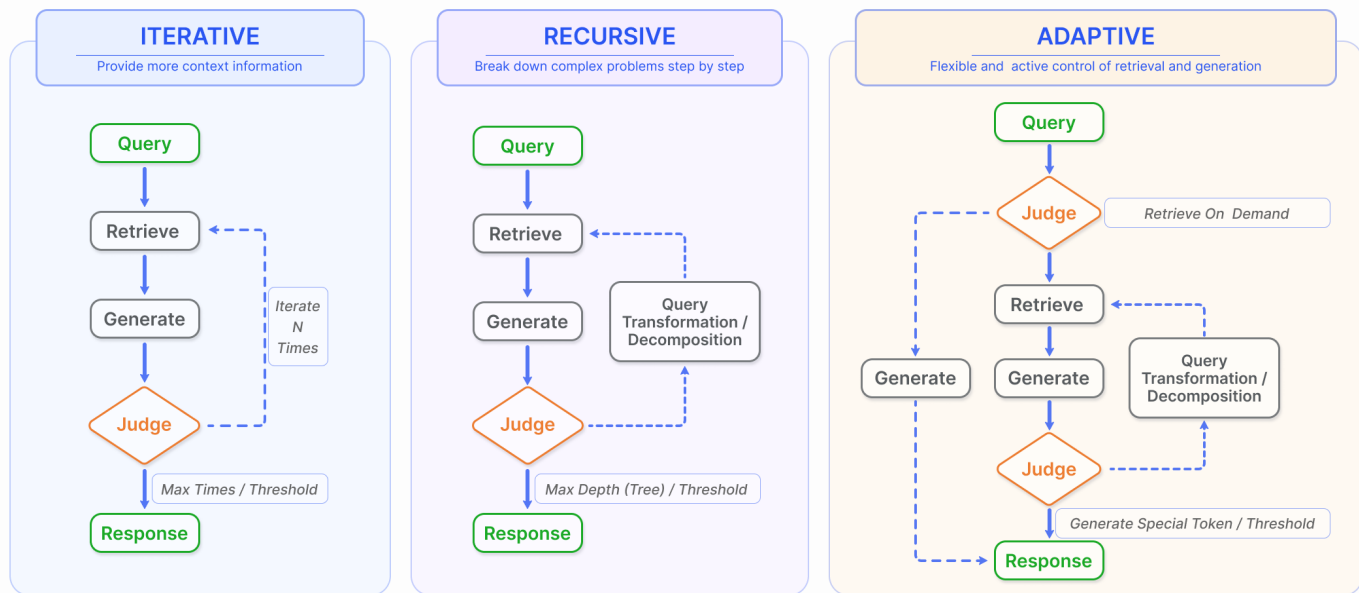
ITERATIVE
Provide more context information

Query
Retrieve
Generate
Judge
Iterate N Times
Max Times / Threshold
Response

RECURSIVE
Break down complex problems step by step

Query
Retrieve
Generate
Query Transformation / Decomposition
Judge
Max Depth (Tree) / Threshold
Response

ADAPTIVE
Flexible and active control of retrieval and generation

Query
Judge
Retrieve On Demand
Retrieve
Generate
Generate
Query Transformation / Decomposition
Judge
Generate Special Token / Threshold
Response